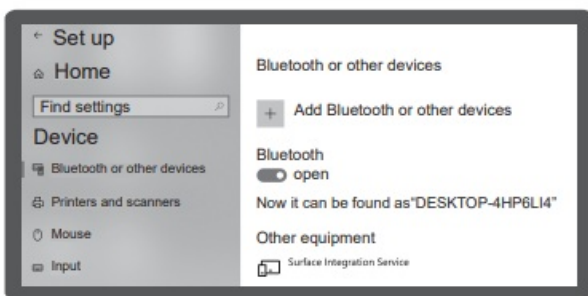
← Set up

Home

Find settings

Device

Bluetooth or other devices

Printers and scanners

Mouse

Input

Bluetooth or other devices

+ Add Bluetooth or other devices

Bluetooth

open

Now it can be found as"DESKTOP-4HP6LI4"

Other equipment

Surface Integration Service